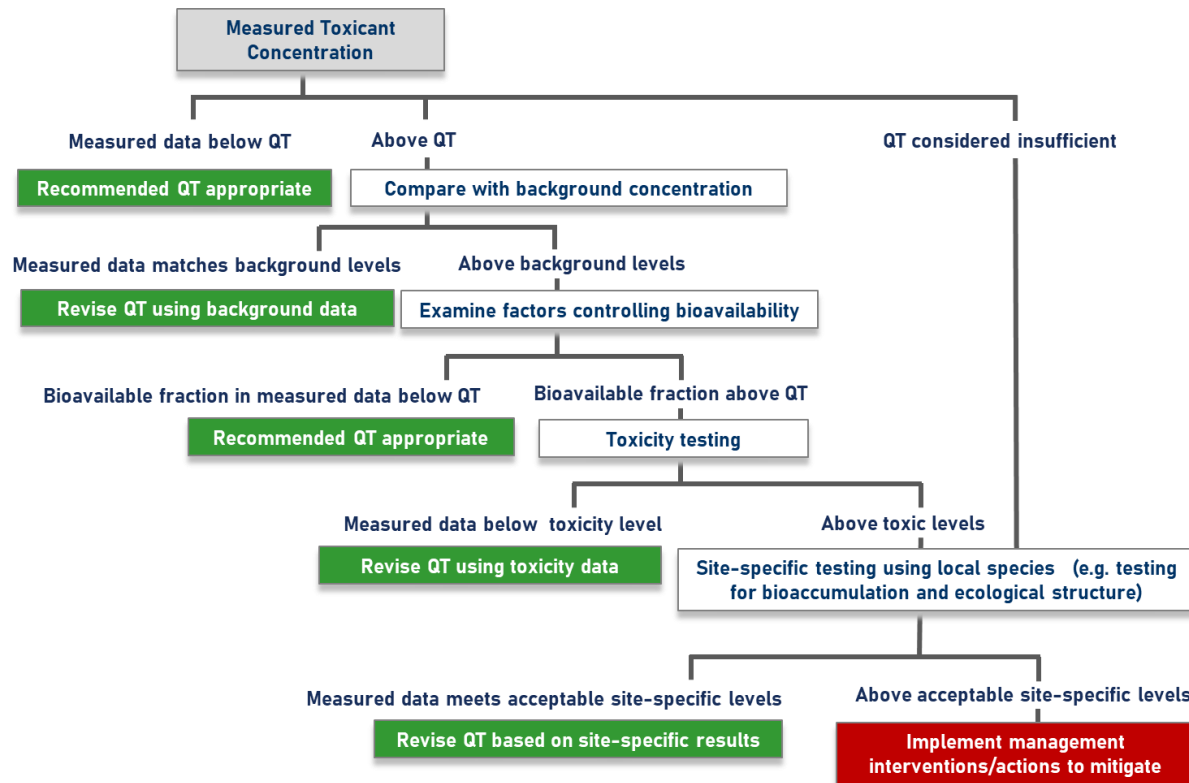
Measured Toxicant Concentration

Measured data below QT

Recommended QT appropriate

Above QT

Compare with background concentration

QT considered insufficient

Measured data matches background levels

Revise QT using background data

Above background levels

Examine factors controlling bioavailability

Bioavailable fraction in measured data below QT

Recommended QT appropriate

Bioavailable fraction above QT

Toxicity testing

Measured data below toxicity level

Revise QT using toxicity data

Above toxic levels

Site-specific testing using local species (e.g. testing for bioaccumulation and ecological structure)

Measured data meets acceptable site-specific levels

Revise QT based on site-specific results

Above acceptable site-specific levels

Implement management interventions/actions to mitigate